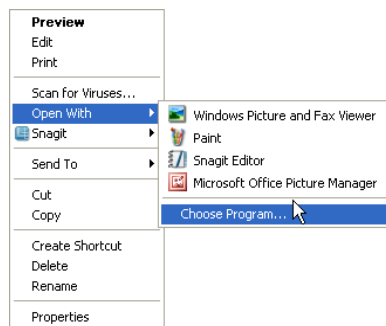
Preview
Edit
Print

Scan for Viruses...
Open With
Snagit

Send To

Cut
Copy

Create Shortcut
Delete
Rename

Properties

Windows Picture and Fax Viewer
Paint
Snagit Editor
Microsoft Office Picture Manager

Choose Program...